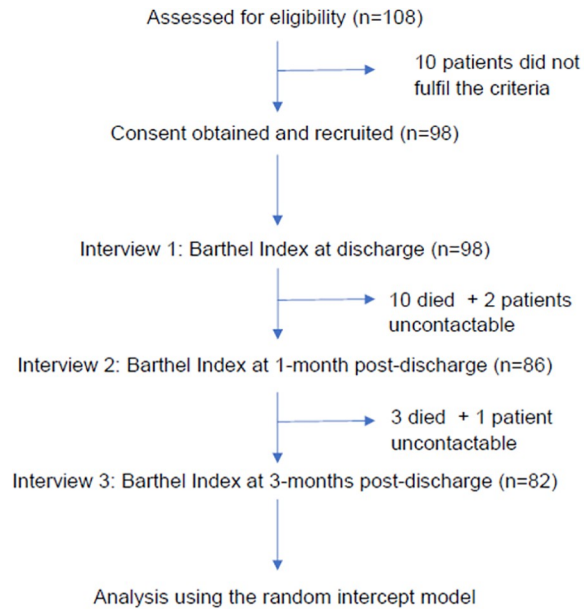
Assessed for eligibility (n=108)

10 patients did not fulfil the criteria

Consent obtained and recruited (n=98)

Interview 1: Barthel Index at discharge (n=98)

10 died + 2 patients uncontactable

Interview 2: Barthel Index at 1-month post-discharge (n=86)

3 died + 1 patient uncontactable

Interview 3: Barthel Index at 3-months post-discharge (n=82)

Analysis using the random intercept model